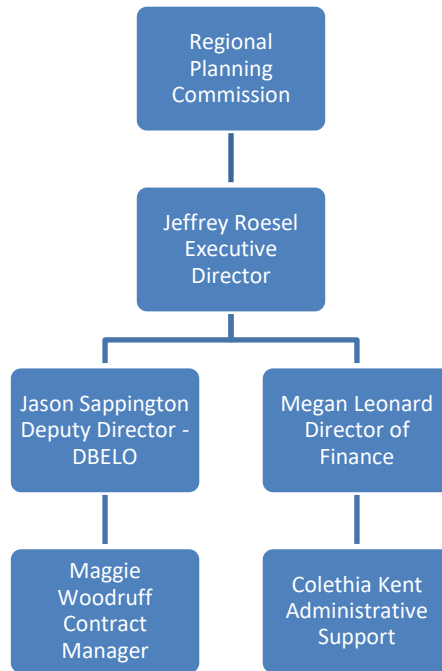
Regional Planning Commission

Jeffrey Roesel Executive Director

Jason Sappington Deputy Director - DBELO

Megan Leonard Director of Finance

Maggie Woodruff Contract Manager

Colethia Kent Administrative Support